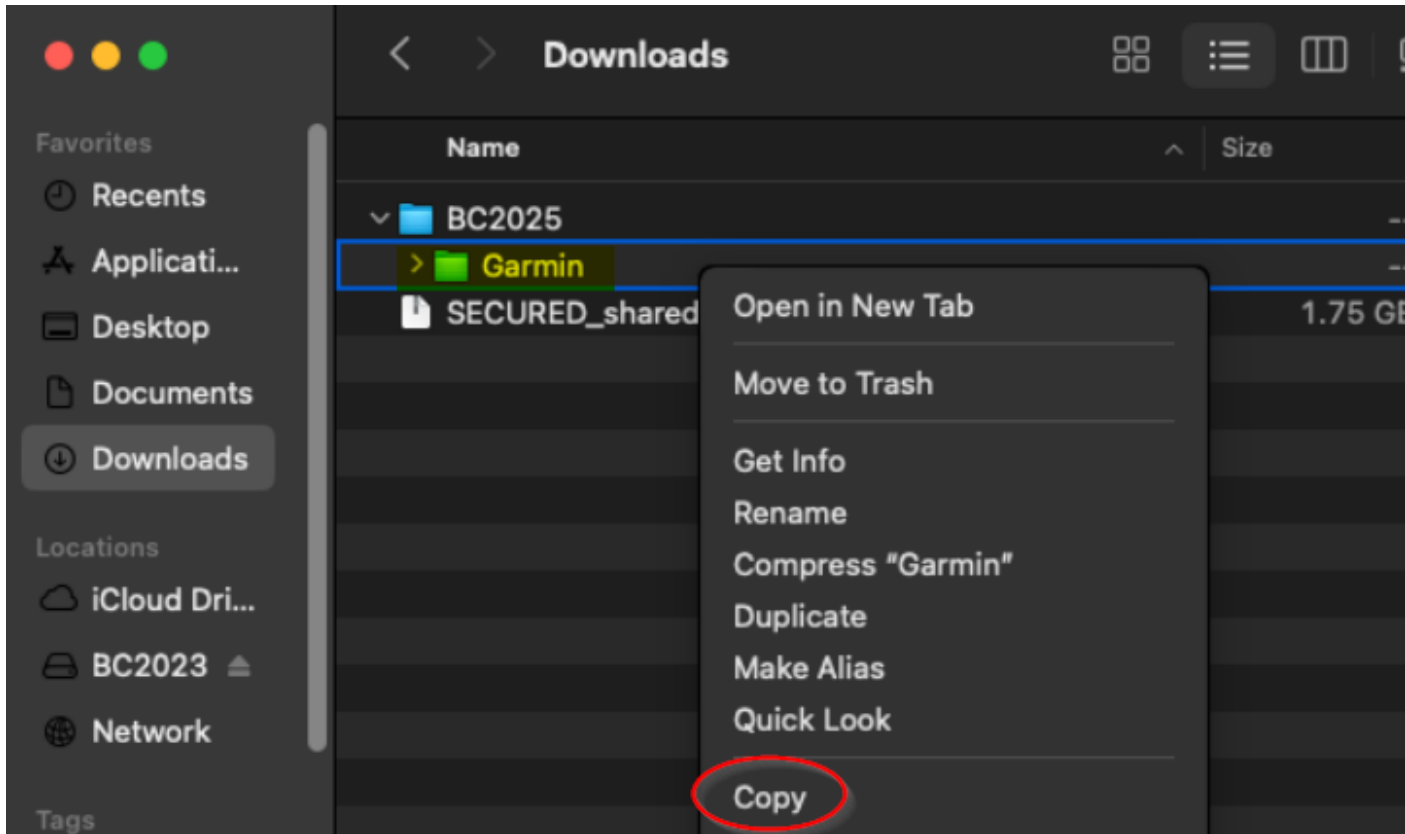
Downloads

Favorites
Recents
Applicati...
Desktop
Documents
Downloads

Locations
iCloud Dri...
BC2023
Network

Tags

Name
Size

BC2025
Garmin
SECURED_shared
1.75 GB

Open in New Tab
Move to Trash
Get Info
Rename
Compress "Garmin"
Duplicate
Make Alias
Quick Look
Copy